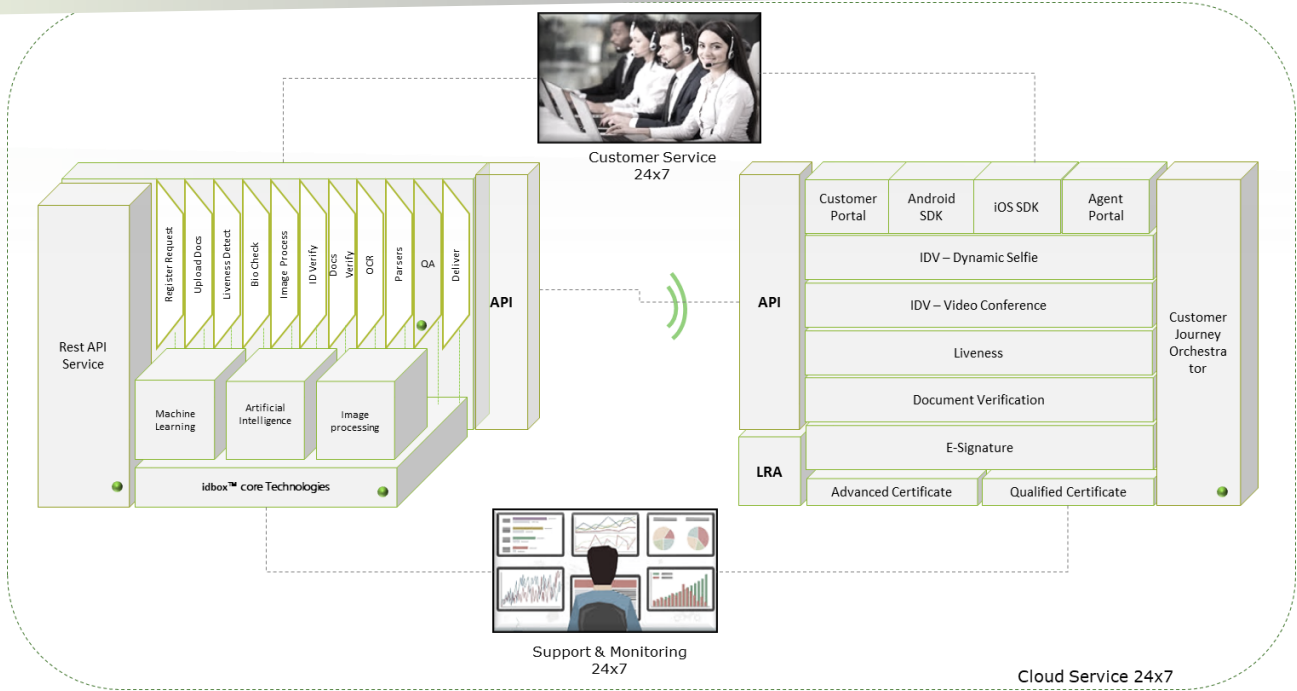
Customer Service
24x7

Rest API Service

Register Request
Upload Docs
Liveness Detect
Bio Check
Image Process
ID Verify
Docs Verify
OCR
Parsers
QA
Deliver

API

Machine Learning

Artificial Intelligence

Image processing

idbox™ core Technologies

API

Customer Portal

Android SDK

iOS SDK

Agent Portal

IDV – Dynamic Selfie

IDV – Video Conference

Liveness

Document Verification

E-Signature

LRA

Advanced Certificate

Qualified Certificate

Customer Journey Orchestra tor

Support & Monitoring
24x7

Cloud Service 24x7